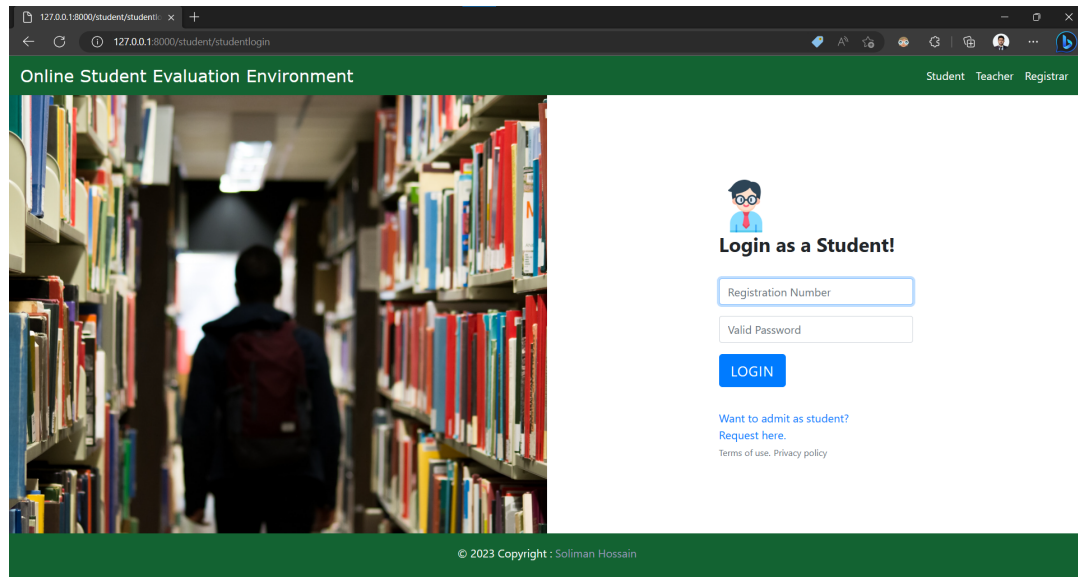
127.0.0.1:8000/student/studentlo ×

127.0.0.1:8000/student/studentlogin

Online Student Evaluation Environment

Student Teacher Registrar

Login as a Student!

Registration Number

Valid Password

LOGIN

Want to admit as student?
Request here.

Terms of use. Privacy policy

© 2023 Copyright : Soliman Hossain